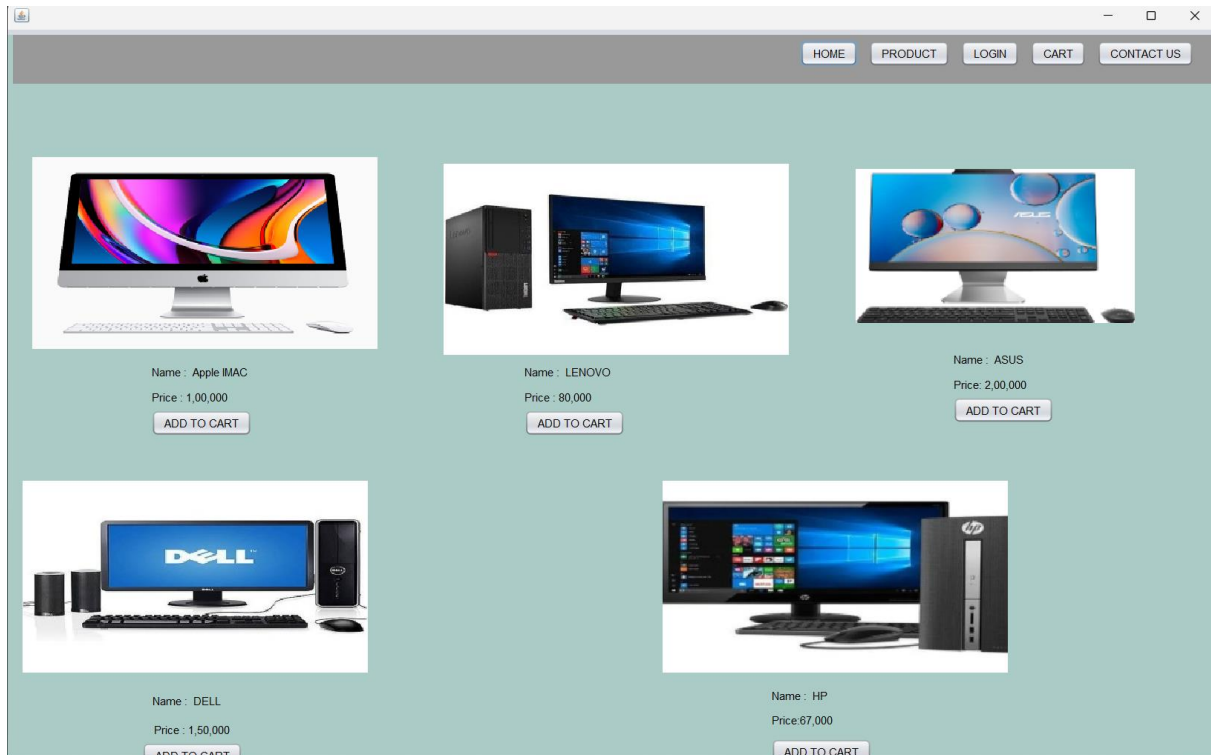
HOME PRODUCT LOGIN CART CONTACT US

Name : Apple IMAC
Price : 1,00,000
ADD TO CART

Name : LENOVO
Price : 80,000
ADD TO CART

ASUS

Name : ASUS
Price: 2,00,000
ADD TO CART

DELL

Name : DELL
Price : 1,50,000
ADD TO CART

hp

Name : HP
Price:67,000
ADD TO CART